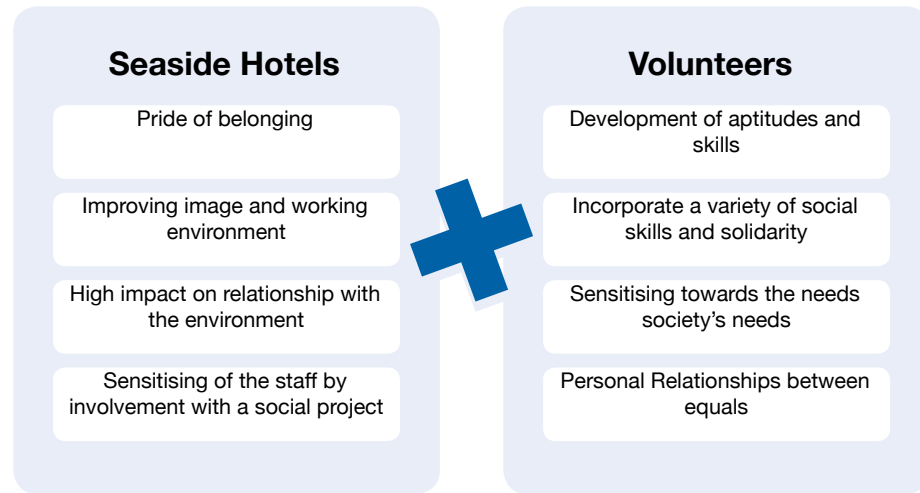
Seaside Hotels

Pride of belonging

Improving image and working environment

High impact on relationship with the environment

Sensitising of the staff by involvement with a social project

Volunteers

Development of aptitudes and skills

Incorporate a variety of social skills and solidarity

Sensitising towards the needs society's needs

Personal Relationships between equals